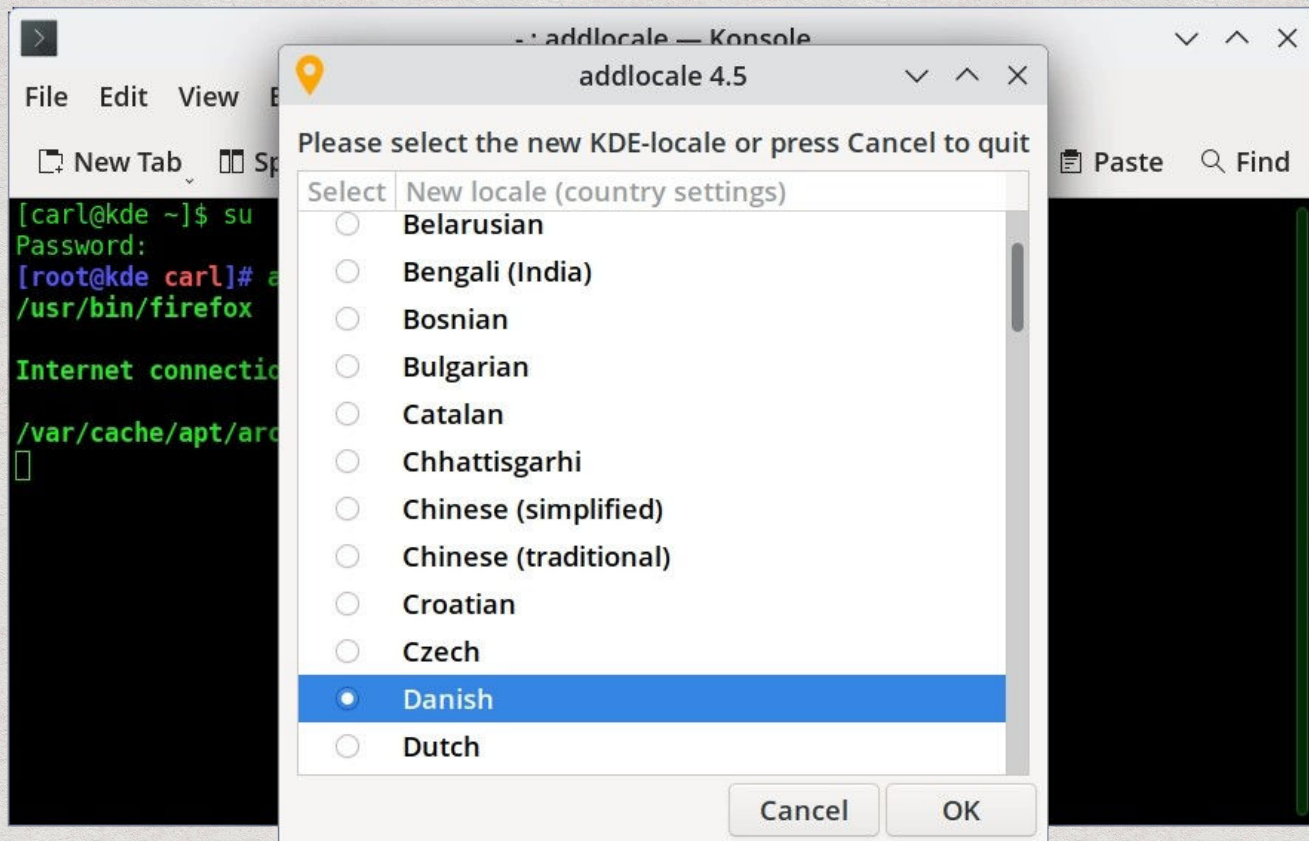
~ : addlocale — Konsole

File Edit View E

New Tab Sp

Paste Find

[carl@kde ~]$ su
Password:
[root@kde carl]# a
/usr/bin/firefox

Internet connectio

/var/cache/apt/arc

addlocale 4.5

Please select the new KDE-locale or press Cancel to quit

| Select | New locale (country settings) |
|---|---|
| ○ | Belarusian |
| ○ | Bengali (India) |
| ○ | Bosnian |
| ○ | Bulgarian |
| ○ | Catalan |
| ○ | Chhattisgarhi |
| ○ | Chinese (simplified) |
| ○ | Chinese (traditional) |
| ○ | Croatian |
| ○ | Czech |
| ● | Danish |
| ○ | Dutch |

Cancel OK